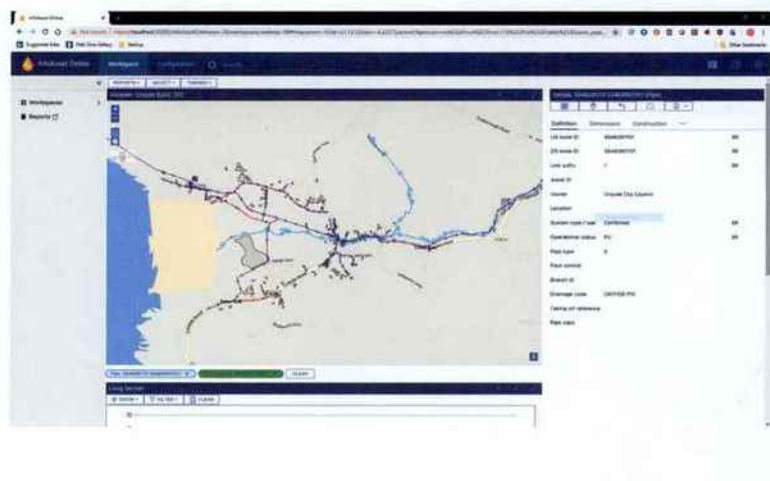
InfoAsset Online

Workspace Configuration Search

Workspaces
Reports

Definition Dimensions Construction

US node ID
DS node ID
Link suffix
Asset ID
Owner
Location
System type / use
Operational status
Pipe type
Pipe control
Branch ID
Drainage zone
Casing ref reference
Pipe class

Long Section
CLEAR